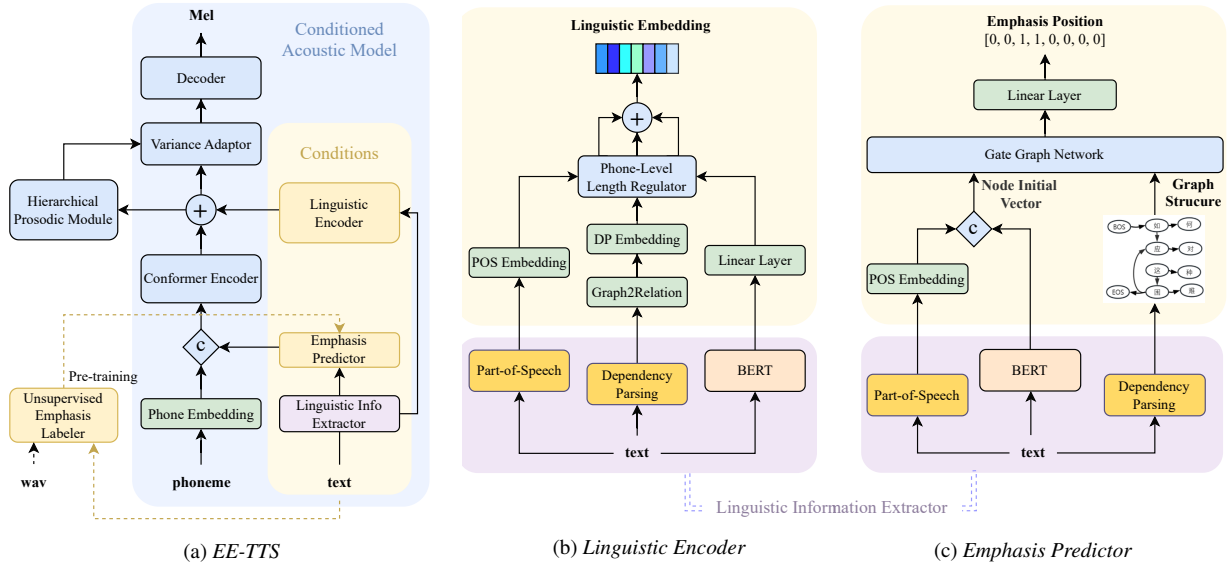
Mel

Conditioned Acoustic Model

Decoder

Variance Adaptor

Conditions

Hierarchical Prosodic Module

+

Linguistic Encoder

Conformer Encoder

c

Emphasis Predictor

Pre-training

Unsupervised Emphasis Labeler

Phone Embedding

Linguistic Info Extractor

wav

phoneme

text

(a) *EE-TTS*

Linguistic Embedding

+

Phone-Level Length Regulator

DP Embedding

POS Embedding

Linear Layer

Graph2Relation

Part-of-Speech

Dependency Parsing

BERT

text

(b) *Linguistic Encoder*

Linguistic Information Extractor

Emphasis Position
[0, 0, 1, 1, 0, 0, 0, 0]

Linear Layer

Gate Graph Network

Node Initial Vector

Graph Strucure

c

POS Embedding

BOS

EOS

Part-of-Speech

BERT

Dependency Parsing

text

(c) *Emphasis Predictor*